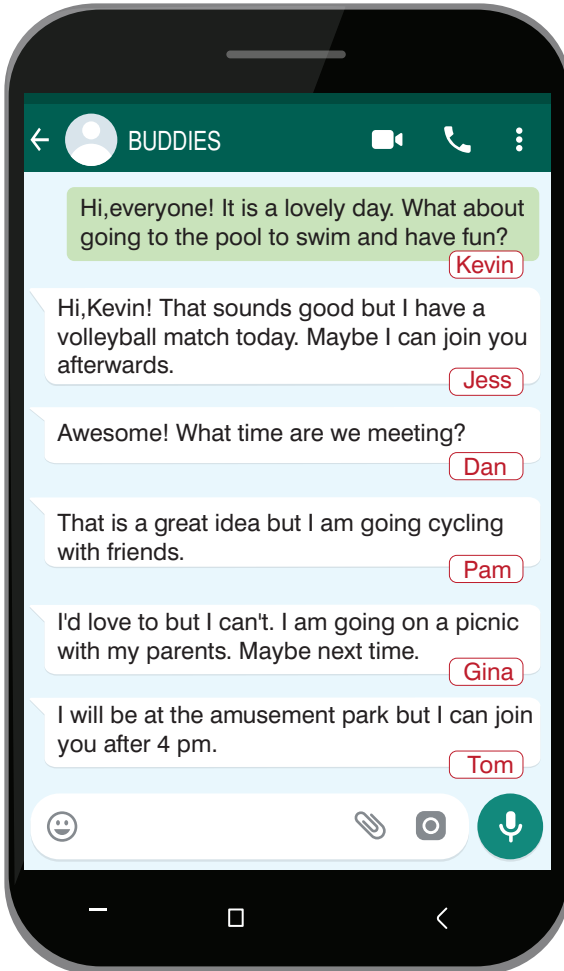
BUDDIES

Hi,everyone! It is a lovely day. What about going to the pool to swim and have fun?
Kevin

Hi,Kevin! That sounds good but I have a volleyball match today. Maybe I can join you afterwards.
Jess

Awesome! What time are we meeting?
Dan

That is a great idea but I am going cycling with friends.
Pam

I'd love to but I can't. I am going on a picnic with my parents. Maybe next time.
Gina

I will be at the amusement park but I can join you after 4 pm.
Tom